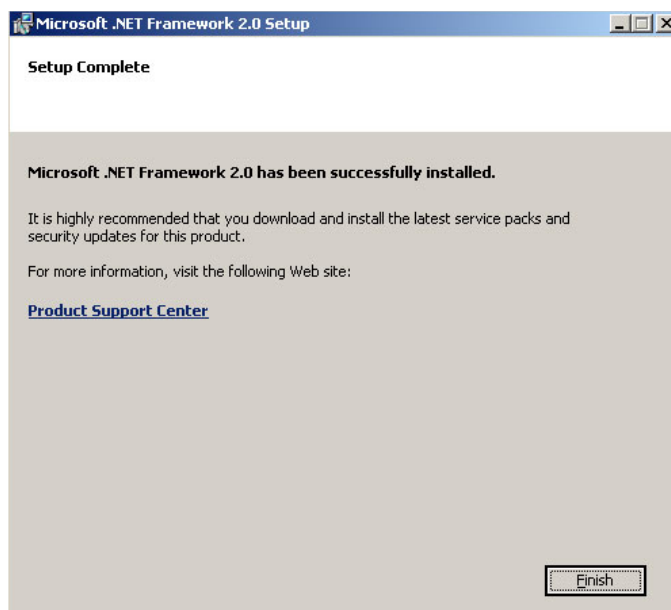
Microsoft .NET Framework 2.0 Setup

Setup Complete

Microsoft .NET Framework 2.0 has been successfully installed.

It is highly recommended that you download and install the latest service packs and security updates for this product.

For more information, visit the following Web site:

Product Support Center

Finish